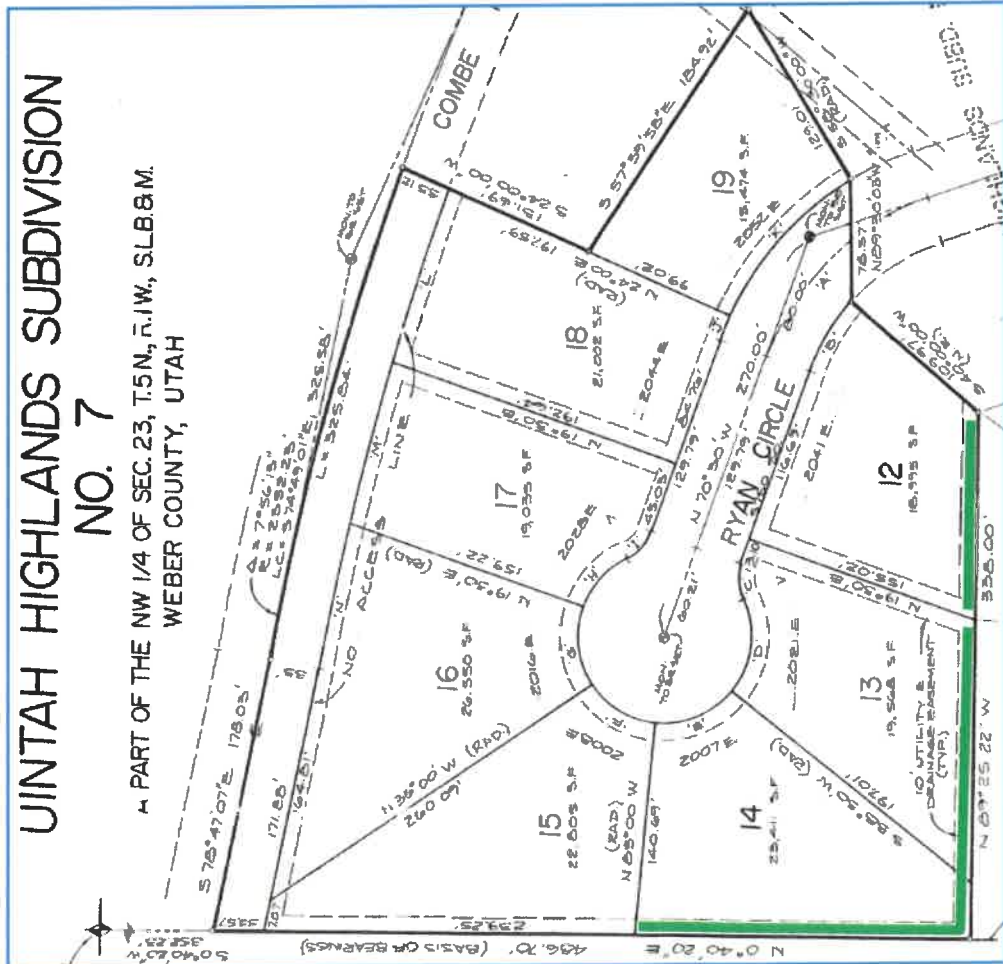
UINTAH HIGHLANDS SUBDIVISION NO. 7

A PART OF THE NW 1/4 OF SEC. 23, T.5N., R.1W., S.L.B.&M.
WEBER COUNTY, UTAH

COMBE

RYAN CIRCLE

NO ACCESS LINE

12
18,995 S.F.

13
19,568 S.F.

14
23,411 S.F.

15
22,805 S.F.

16
26,550 S.F.

17
19,035 S.F.

18
21,002 S.F.

19
15,414 S.F.

S 78°47'07" E 178.05'

S 57°39'58" E 184.92'

N 70°30' W 270.00'

N 19°30' E 155.02'

N 19°30' E 159.22'

N 19°30' E 192.81'

N 89°25'22" W 338.00'

N 0°40'20" E 486.70' (BASIS OF BEARINGS)

S 0°40'20" W 352.23'

10' UTILITY & DRAINAGE EASEMENT (TYP.)

2041 E.
2044 E.
2052 E.
2028 E.
2016 E.
2008 E.
2007 E.
2021 E.

N 65°00' W (RAD)
140.69'
N 36°00' W (RAD)
260.09'
171.85'
164.81'
197.01'
N 38°30' W (RAD)
116.63'
80.00'
129.79'
45.03'
197.69'
N 24°00' E (RAD)
191.49'

R = 2532.25
L = 325.84
L.C. = S 74°49'01" E 325.58

MON. TO BE SET

78.57'
N 29°30'08" W

SUBD.